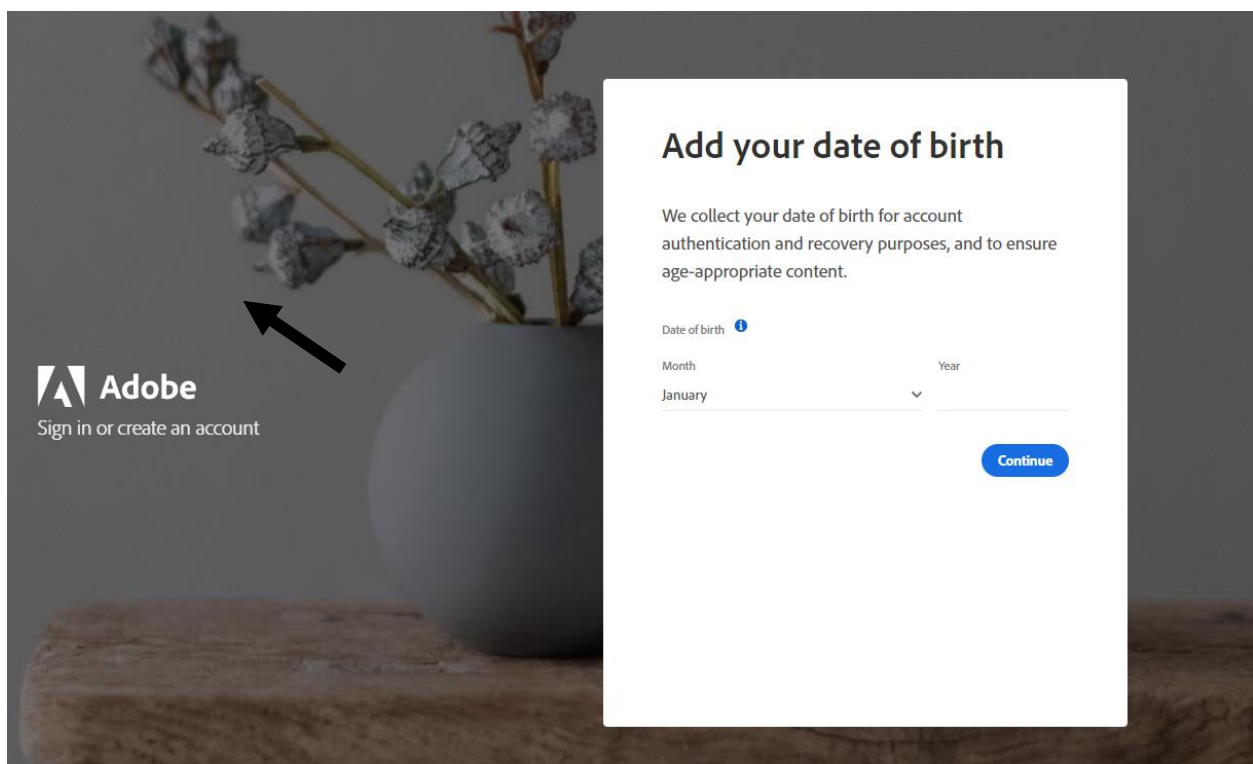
Adobe
Sign in or create an account

Add your date of birth

We collect your date of birth for account authentication and recovery purposes, and to ensure age-appropriate content.

Date of birth

Month
January

Year

Continue